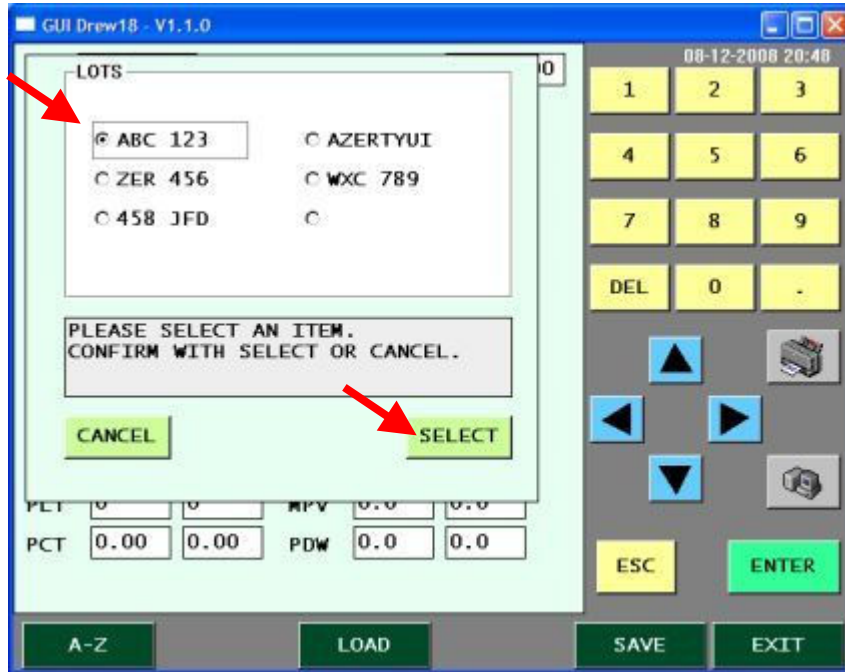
GUI Drew18 - V1.1.0

08-12-2008 20:48

LOTS

ABC 123
AZERTYUI
ZER 456
WXC 789
458 JFD

PLEASE SELECT AN ITEM.
CONFIRM WITH SELECT OR CANCEL.

CANCEL
SELECT

1 2 3
4 5 6
7 8 9
DEL 0 .

PLT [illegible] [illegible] MPV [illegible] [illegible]
PCT 0.00 0.00 PDW 0.0 0.0

ESC
ENTER

A-Z
LOAD
SAVE
EXIT